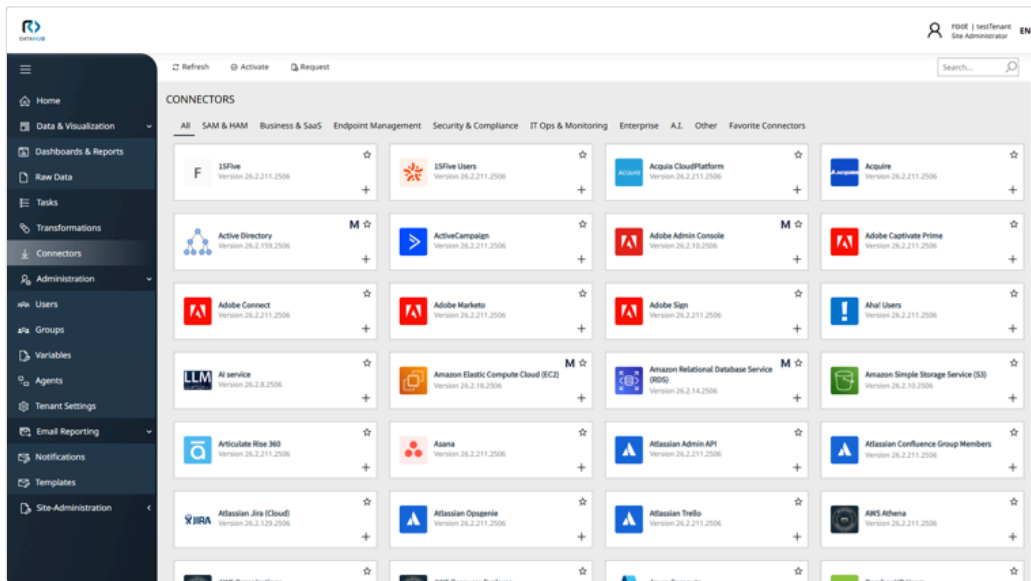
DATAHUB

root | testTenant
Site Administrator
EN

Home
Data & Visualization
Dashboards & Reports
Raw Data
Tasks
Transformations
Connectors
Administration
Users
Groups
Variables
Agents
Tenant Settings
Email Reporting
Notifications
Templates
Site-Administration

Refresh
Activate
Request
Search...

CONNECTORS

All
SAM & HAM
Business & SaaS
Endpoint Management
Security & Compliance
IT Ops & Monitoring
Enterprise
A.I.
Other
Favorite Connectors

F
15Five
Version 26.2.211.2506

15Five Users
Version 26.2.211.2506

Acquia
Acquia CloudPlatform
Version 26.2.211.2506

Acquire
Acquire
Version 26.2.211.2506

Active Directory
Version 26.2.159.2506
M

ActiveCampaign
Version 26.2.211.2506

Adobe Admin Console
Version 26.2.10.2506
M

Adobe Captivate Prime
Version 26.2.211.2506

Adobe Connect
Version 26.2.211.2506

Adobe Marketo
Version 26.2.211.2506

Adobe Sign
Version 26.2.211.2506

Aha! Users
Version 26.2.211.2506

LLM
AI service
Version 26.2.8.2506

Amazon Elastic Compute Cloud (EC2)
Version 26.2.18.2506
M

Amazon Relational Database Service (RDS)
Version 26.2.14.2506
M

Amazon Simple Storage Service (S3)
Version 26.2.10.2506

Articulate Rise 360
Version 26.2.211.2506

Asana
Version 26.2.211.2506

Atlassian Admin API
Version 26.2.211.2506

Atlassian Confluence Group Members
Version 26.2.211.2506

JIRA
Atlassian Jira (Cloud)
Version 26.2.129.2506

Atlassian Opsgenie
Version 26.2.211.2506

Atlassian Trello
Version 26.2.211.2506

AWS Athena
Version 26.2.211.2506

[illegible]
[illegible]
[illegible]
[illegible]